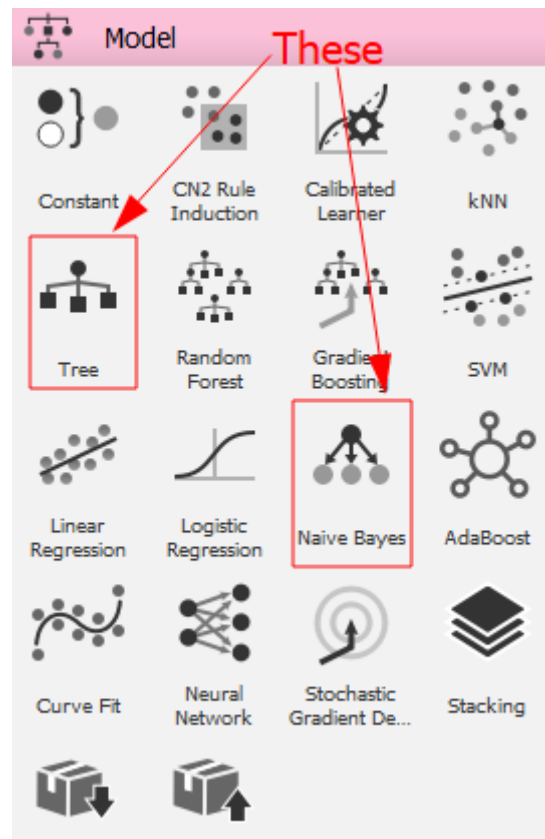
Model

These

Constant

CN2 Rule Induction

Calibrated Learner

kNN

Tree

Random Forest

Gradient Boosting

SVM

Linear Regression

Logistic Regression

Naive Bayes

AdaBoost

Curve Fit

Neural Network

Stochastic Gradient De...

Stacking